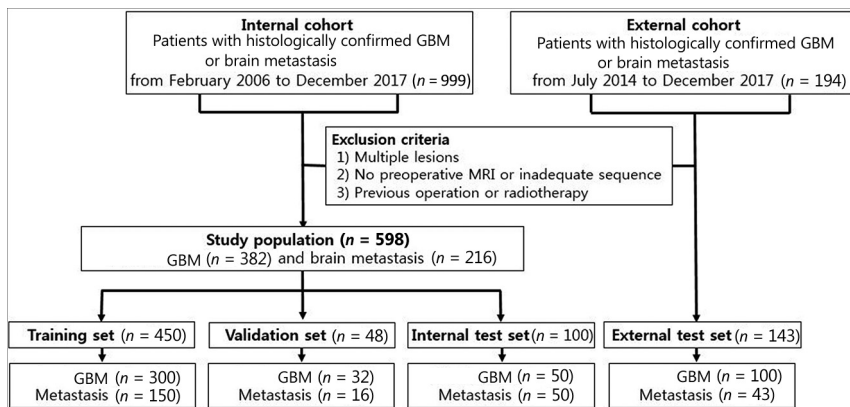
**Internal cohort**
Patients with histologically confirmed GBM or brain metastasis from February 2006 to December 2017 ($n = 999$)

**External cohort**
Patients with histologically confirmed GBM or brain metastasis from July 2014 to December 2017 ($n = 194$)

**Exclusion criteria**
1) Multiple lesions
2) No preoperative MRI or inadequate sequence
3) Previous operation or radiotherapy

**Study population ($n = 598$)**
GBM ($n = 382$) and brain metastasis ($n = 216$)

**Training set** ($n = 450$)
GBM ($n = 300$)
Metastasis ($n = 150$)

**Validation set** ($n = 48$)
GBM ($n = 32$)
Metastasis ($n = 16$)

**Internal test set** ($n = 100$)
GBM ($n = 50$)
Metastasis ($n = 50$)

**External test set** ($n = 143$)
GBM ($n = 100$)
Metastasis ($n = 43$)